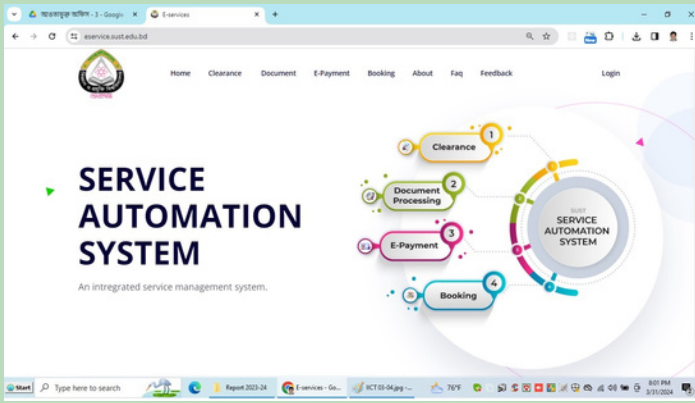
আন্তঃবাহুক অফিস - 3 - Googl
E-services
eservice.sust.edu.bd

Home Clearance Document E-Payment Booking About Faq Feedback Login

SERVICE AUTOMATION SYSTEM

An intregrated service management system.

1 Clearance
2 Document Processing
3 E-Payment
4 Booking

SUST
SERVICE AUTOMATION SYSTEM

Start
Type here to search
Report 2023-24
E-services - Go...
ICT 03-04.jpg - ...
76°F
8:01 PM
3/31/2024